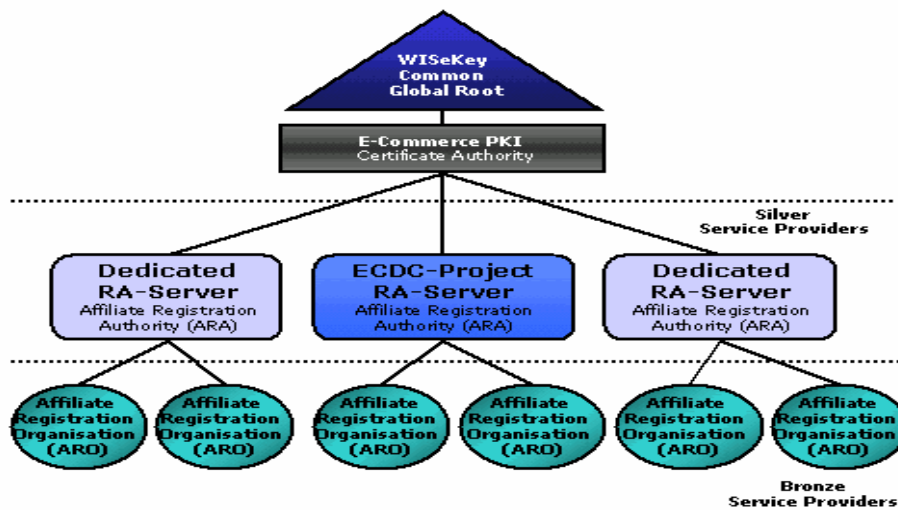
WISeKey
Common
Global Root

E-Commerce PKI
Certificate Authority

Silver
Service Providers

Dedicated
RA-Server
Affiliate Registration
Authority (ARA)

ECDC-Project
RA-Server
Affiliate Registration
Authority (ARA)

Dedicated
RA-Server
Affiliate Registration
Authority (ARA)

Affiliate
Registration
Organisation
(ARO)

Affiliate
Registration
Organisation
(ARO)

Affiliate
Registration
Organisation
(ARO)

Affiliate
Registration
Organisation
(ARO)

Affiliate
Registration
Organisation
(ARO)

Affiliate
Registration
Organisation
(ARO)

Bronze
Service Providers